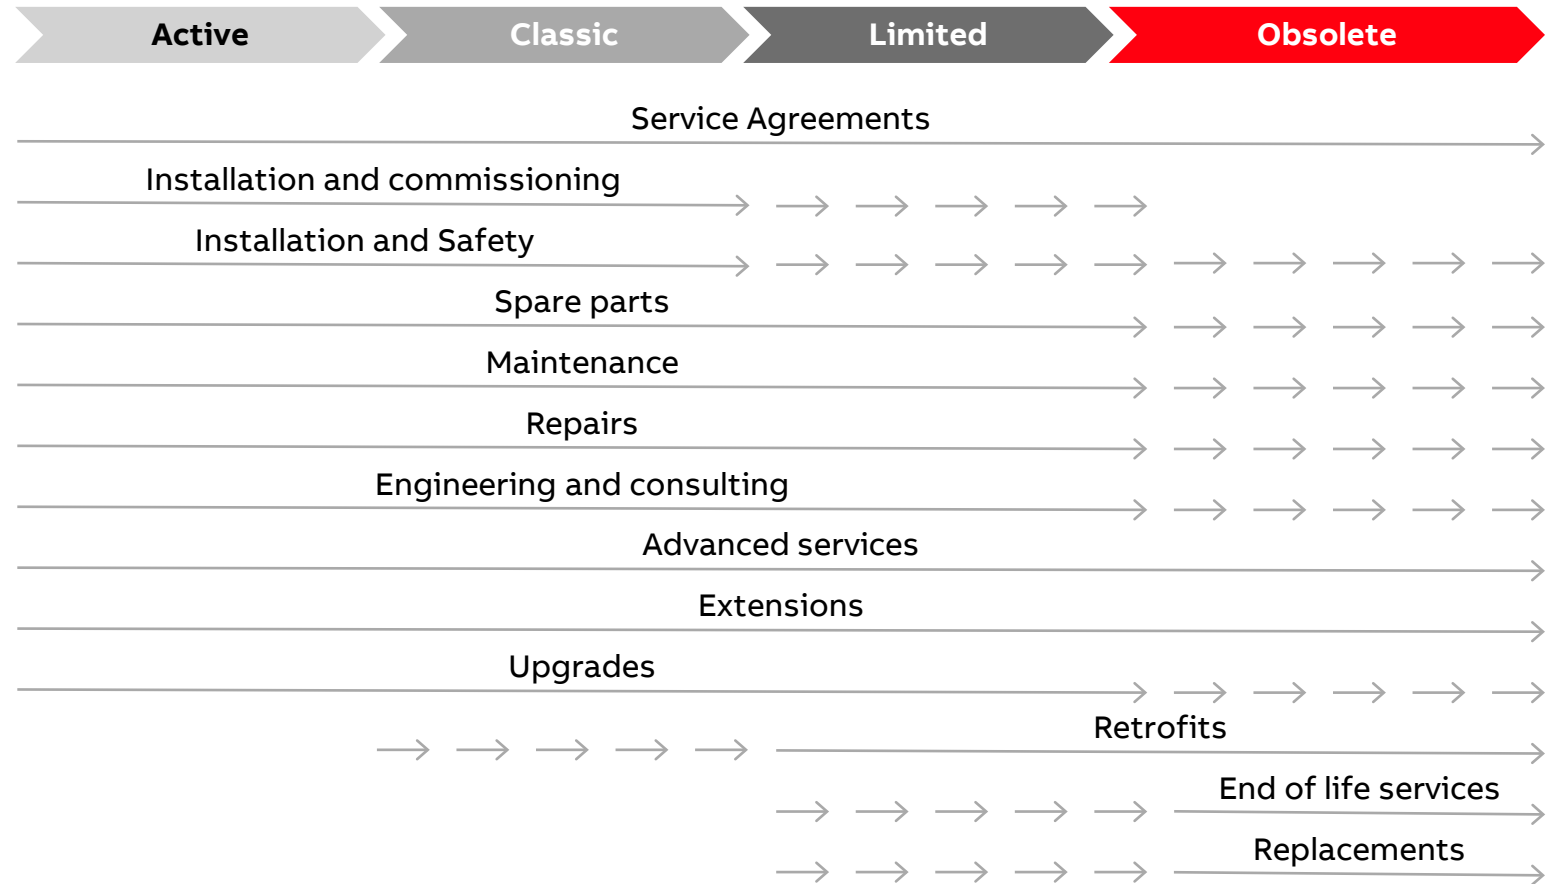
Active
Classic
Limited
Obsolete

Service Agreements
Installation and commissioning
Installation and Safety
Spare parts
Maintenance
Repairs
Engineering and consulting
Advanced services
Extensions
Upgrades
Retrofits
End of life services
Replacements